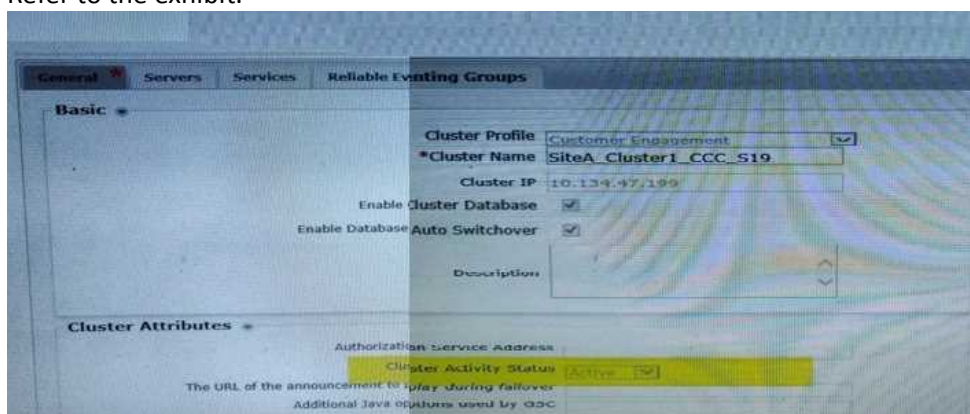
Refer to the exhibit.

General * | Servers | Services | Reliable Eventing Groups

Basic

Cluster Profile Customer Engagement

*Cluster Name SiteA_Cluster1_CCC_S19

Cluster IP 10.134.47.199

Enable Cluster Database

Enable Database Auto Switchover

Description

Cluster Attributes

Authorization Service Address

Cluster Activity Status Active

The URL of the announcement to play during failover

Additional Java options used by GSC